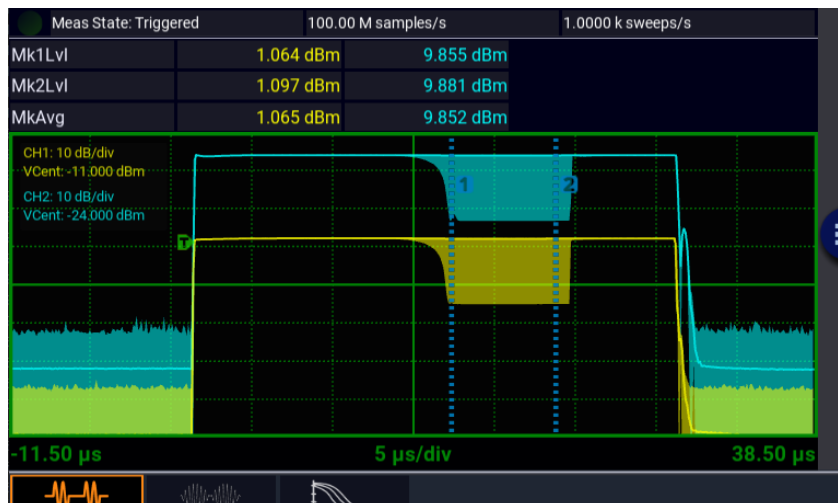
Meas State: Triggered
100.00 M samples/s
1.0000 k sweeps/s

| | | |
|---|---|---|
| Mk1Lvl | 1.064 dBm | 9.855 dBm |
| Mk2Lvl | 1.097 dBm | 9.881 dBm |
| MkAvg | 1.065 dBm | 9.852 dBm |

CH1: 10 dB/div
VCent: -11.000 dBm
CH2: 10 dB/div
VCent: -24.000 dBm

T

1
2

-11.50 µs
5 µs/div
38.50 µs